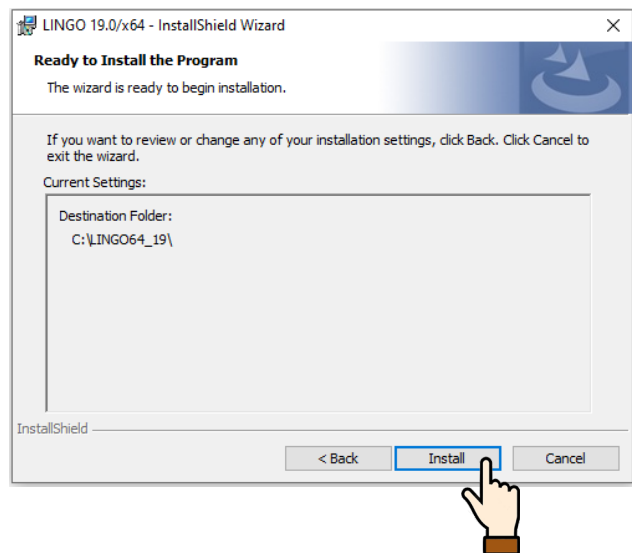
LINGO 19.0/x64 - InstallShield Wizard

×

Ready to Install the Program

The wizard is ready to begin installation.

If you want to review or change any of your installation settings, click Back. Click Cancel to exit the wizard.

Current Settings:

Destination Folder:

C:\LINGO64_19\

InstallShield

< Back

Install

Cancel